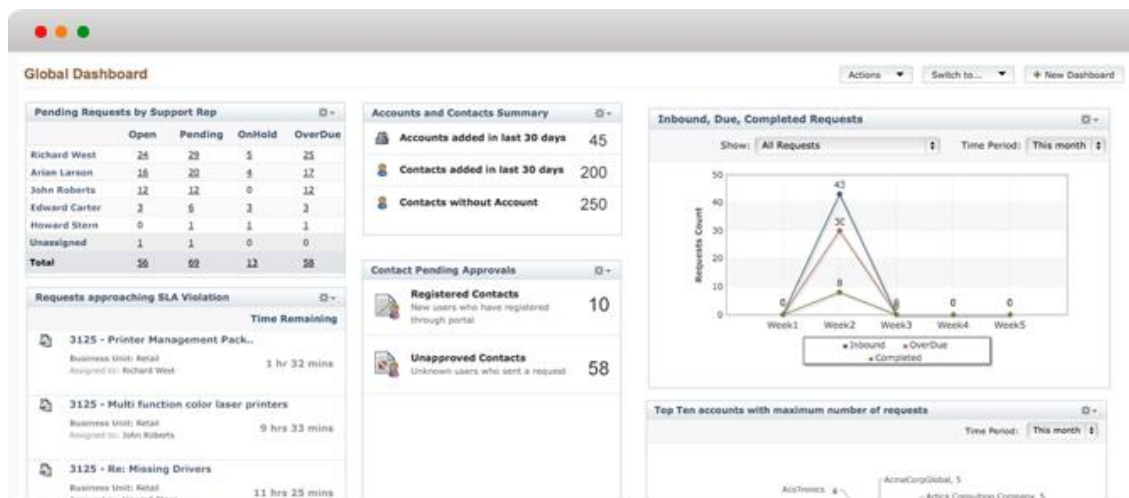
Global Dashboard

Actions ▼ Switch to... ▼ + New Dashboard

Pending Requests by Support Rep

| | Open | Pending | OnHold | OverDue |
|---|---|---|---|---|
| Richard West | 24 | 29 | 5 | 25 |
| Arian Larson | 16 | 20 | 4 | 17 |
| John Roberts | 12 | 12 | 0 | 12 |
| Edward Carter | 3 | 6 | 3 | 3 |
| Howard Stern | 0 | 1 | 1 | 1 |
| Unassigned | 1 | 1 | 0 | 0 |
| Total | 56 | 69 | 13 | 58 |

Requests approaching SLA Violation

Time Remaining

3125 - Printer Management Pack..
Business Unit: Retail
Assigned to: Richard West
1 hr 32 mins

3125 - Multi function color laser printers
Business Unit: Retail
Assigned to: John Roberts
9 hrs 33 mins

3125 - Re: Missing Drivers
Business Unit: Retail
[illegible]
11 hrs 25 mins

Accounts and Contacts Summary

Accounts added in last 30 days 45

Contacts added in last 30 days 200

Contacts without Account 250

Contact Pending Approvals

Registered Contacts
New users who have registered through portal
10

Unapproved Contacts
Unknown users who sent a request
58

Inbound, Due, Completed Requests

Show: All Requests
Time Period: This month

Requests Count
50
40
30
20
10
0

43
30
8
0
0
0

Week1 Week2 Week3 Week4 Week5

Inbound OverDue Completed

Top Ten accounts with maximum number of requests

Time Period: This month

AcmeCorpGlobal, 5
AcsTronics, 4
Antica Consulting Company, 5